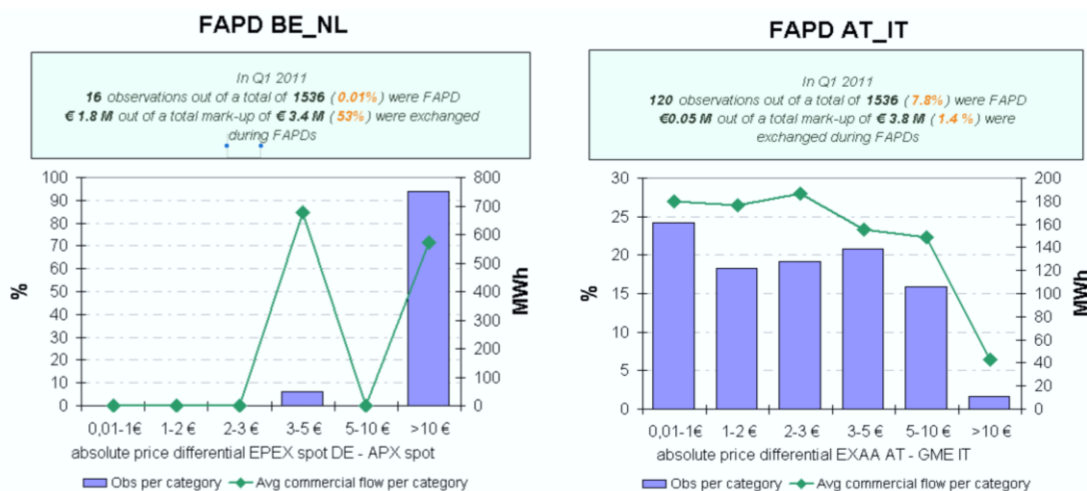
FAPD BE_NL

In Q1 2011
16 observations out of a total of 1536 (0.01%) were FAPD
€ 1.8 M out of a total mark-up of € 3.4 M (53%) were exchanged during FAPDs

%
100
90
80
70
60
50
40
30
20
10
0

MWh
800
700
600
500
400
300
200
100
0

0,01-1€
1-2 €
2-3 €
3-5 €
5-10 €
>10 €

absolute price differential EPEX spot DE - APX spot

Obs per category
Avg commercial flow per category

FAPD AT_IT

In Q1 2011
120 observations out of a total of 1536 (7.8%) were FAPD
€0.05 M out of a total mark-up of € 3.8 M (1.4 %) were exchanged during FAPDs

%
30
25
20
15
10
5
0

MWh
200
180
160
140
120
100
80
60
40
20
0

0,01-1€
1-2 €
2-3 €
3-5 €
5-10 €
>10 €

absolute price differential EXAA AT - GME IT

Obs per category
Avg commercial flow per category